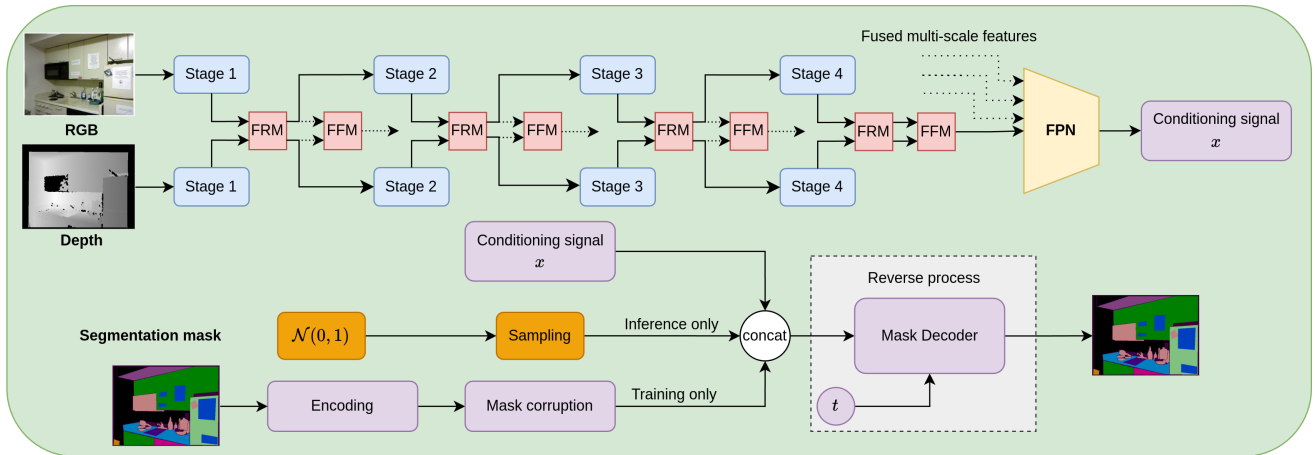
RGB

Depth

Stage 1

Stage 1

FRM

FFM

Stage 2

Stage 2

FRM

FFM

Stage 3

Stage 3

FRM

FFM

Stage 4

Stage 4

FRM

FFM

Fused multi-scale features

FPN

Conditioning signal $x$

Conditioning signal $x$

Segmentation mask

$\mathcal{N}(0,1)$

Sampling

Inference only

concat

Reverse process

Mask Decoder

$t$

Encoding

Mask corruption

Training only